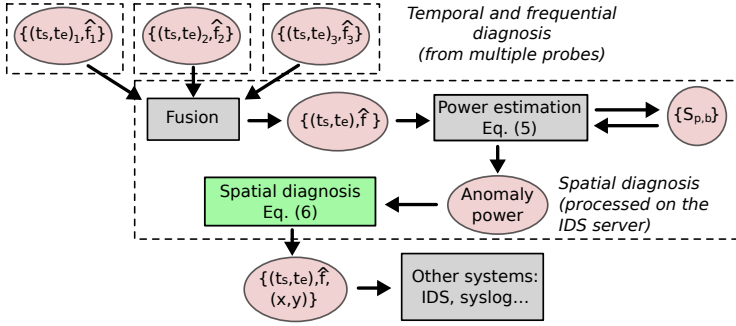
$\{(t_s,t_e)_1,\hat{f}_1\}$

$\{(t_s,t_e)_2,\hat{f}_2\}$

$\{(t_s,t_e)_3,\hat{f}_3\}$

Temporal and frequential diagnosis (from multiple probes)

Fusion

$\{(t_s,t_e),\hat{f}\}$

Power estimation Eq. (5)

$\{S_{p,b}\}$

Spatial diagnosis Eq. (6)

Anomaly power

Spatial diagnosis (processed on the IDS server)

$\{(t_s,t_e),\hat{f},(x,y)\}$

Other systems: IDS, syslog...